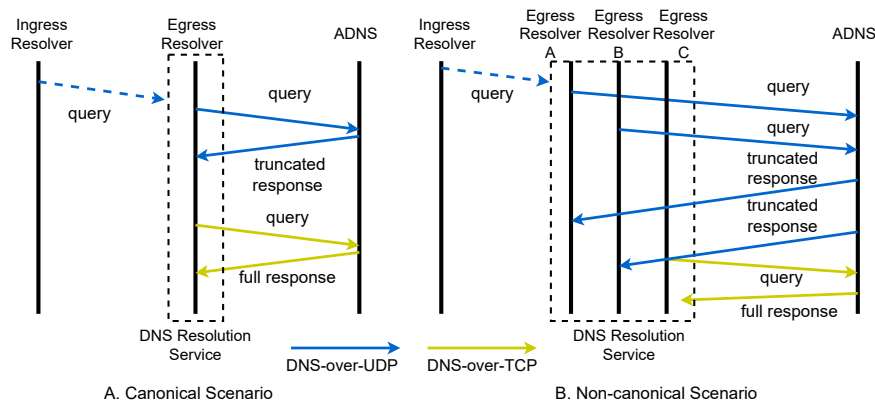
Ingress Resolver

Egress Resolver

ADNS

query

query

truncated response

query

full response

DNS Resolution Service

A. Canonical Scenario

Ingress Resolver

Egress Resolver A

Egress Resolver B

Egress Resolver C

ADNS

query

query

query

truncated response

truncated response

query

full response

DNS Resolution Service

B. Non-canonical Scenario

DNS-over-UDP

DNS-over-TCP